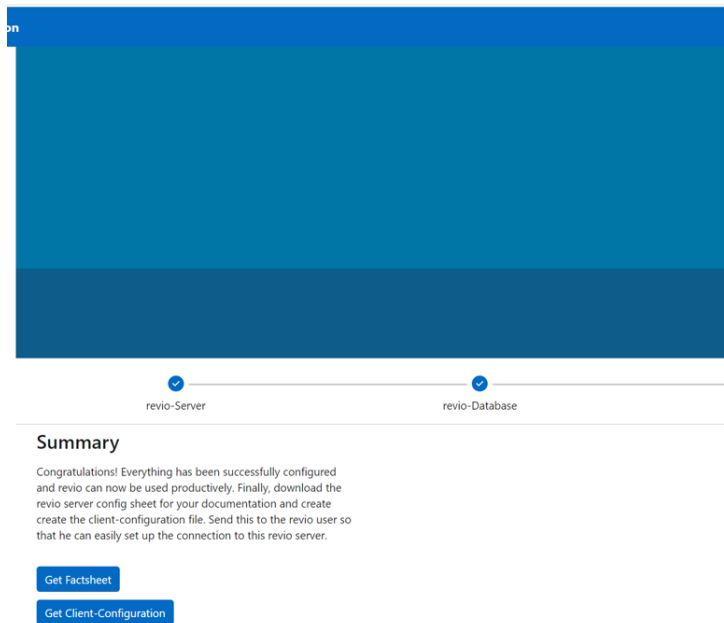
on

revio-Server

revio-Database

Summary

Congratulations! Everything has been successfully configured and revio can now be used productively. Finally, download the revio server config sheet for your documentation and create create the client-configuration file. Send this to the revio user so that he can easily set up the connection to this revio server.

Get Factsheet

Get Client-Configuration